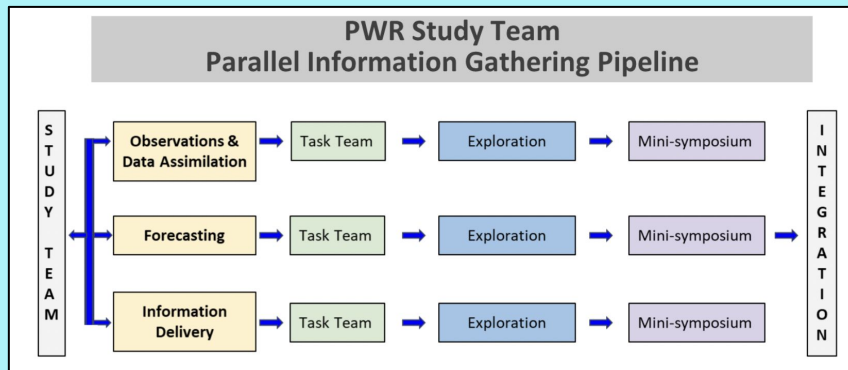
PWR Study Team
Parallel Information Gathering Pipeline

S T U D Y T E A M

Observations & Data Assimilation → Task Team → Exploration → Mini-symposium

Forecasting → Task Team → Exploration → Mini-symposium →

Information Delivery → Task Team → Exploration → Mini-symposium

I N T E G R A T I O N